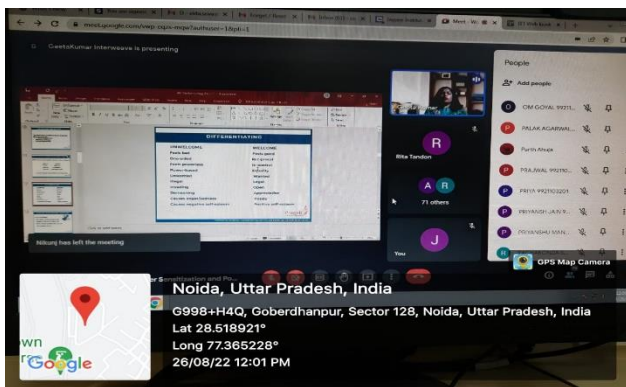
meet.google.com/rwp-ospn-mqe?authuser=1&pli=1

GeetaKumar Interweave is presenting

DIFFERENTIATING

UNWELCOME | WELCOME
Feels bad | Feels good
Not invited | Not ignored
Not recognised | Not wanted
Insulting | Reciprocal
Unwanted | Unwanted
Illegal | Legal
Insulting | Open
Not returning | Appreciated
Causes anger/sadness | Accepted
Causes negative self-esteem | Positive self-esteem

R

Rita Tandon

A R

71 others

J

You

Nikunj has left the meeting

People

Add people

OM GOYAL 99211...

PALAK AGARWAL...

Punita Ahuja

PRAJWAL 990110...

PRIYA 992103201

PRIYANSH JAIN 9...

PRIYANSHU MAN...

r Sensitization and Po...

GPS Map Camera

Noida, Uttar Pradesh, India

G998+H4Q, Goberdhanpur, Sector 128, Noida, Uttar Pradesh, India

Lat 28.518921°

Long 77.365228°

26/08/22 12:01 PM

Google